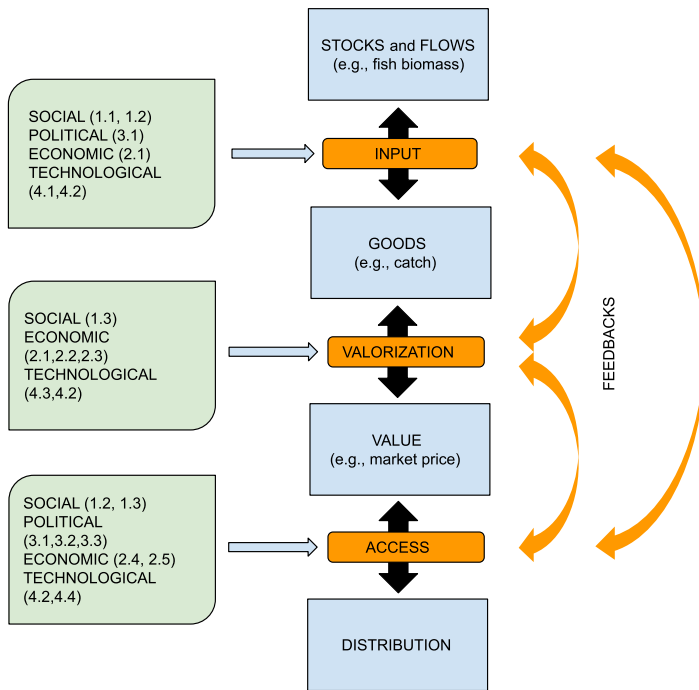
STOCKS and FLOWS
(e.g., fish biomass)

SOCIAL (1.1, 1.2)
POLITICAL (3.1)
ECONOMIC (2.1)
TECHNOLOGICAL (4.1,4.2)

INPUT

GOODS
(e.g., catch)

SOCIAL (1.3)
ECONOMIC (2.1,2.2,2.3)
TECHNOLOGICAL (4.3,4.2)

VALORIZATION

VALUE
(e.g., market price)

SOCIAL (1.2, 1.3)
POLITICAL (3.1,3.2,3.3)
ECONOMIC (2.4, 2.5)
TECHNOLOGICAL (4.2,4.4)

ACCESS

DISTRIBUTION

FEEDBACKS